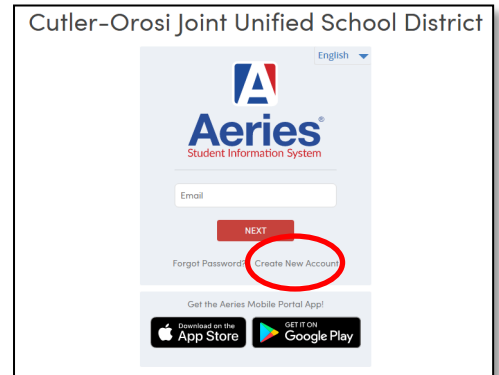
Cutler-Orosi Joint Unified School District

English

A

Aeries®

Student Information System

Email

NEXT

Forgot Password? Create New Account

Get the Aeries Mobile Portal App!

Download on the App Store

GET IT ON Google Play